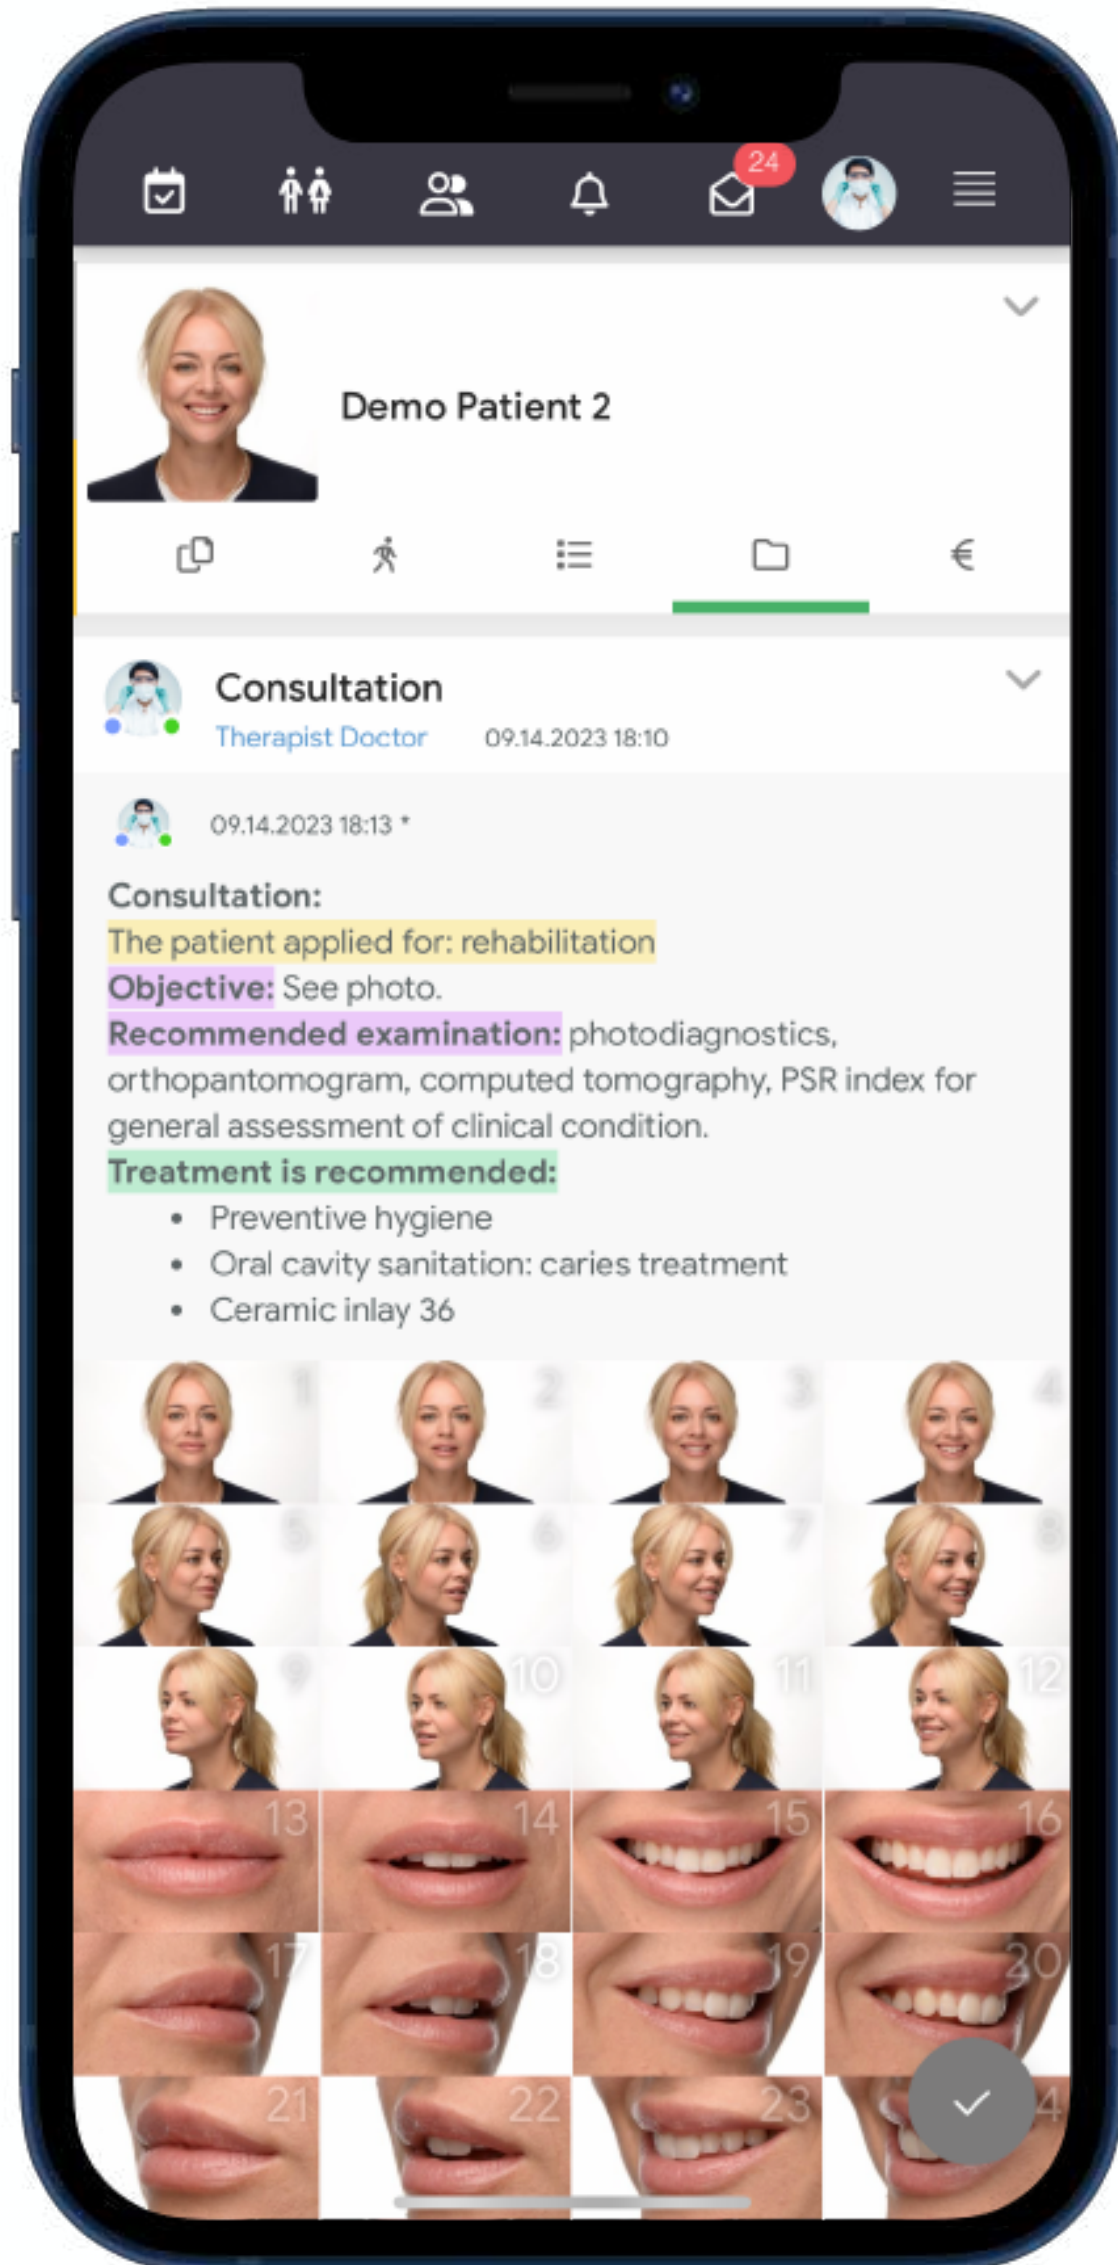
24

Demo Patient 2

€

Consultation
Therapist Doctor 09.14.2023 18:10

09.14.2023 18:13 *

Consultation:
The patient applied for: rehabilitation
Objective: See photo.
Recommended examination: photodiagnostics, orthopantomogram, computed tomography, PSR index for general assessment of clinical condition.
Treatment is recommended:
- Preventive hygiene
- Oral cavity sanitation: caries treatment
- Ceramic inlay 36

1 2 3 4
5 6 7 8
9 10 11 12
13 14 15 16
17 18 19 20
21 22 23 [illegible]4